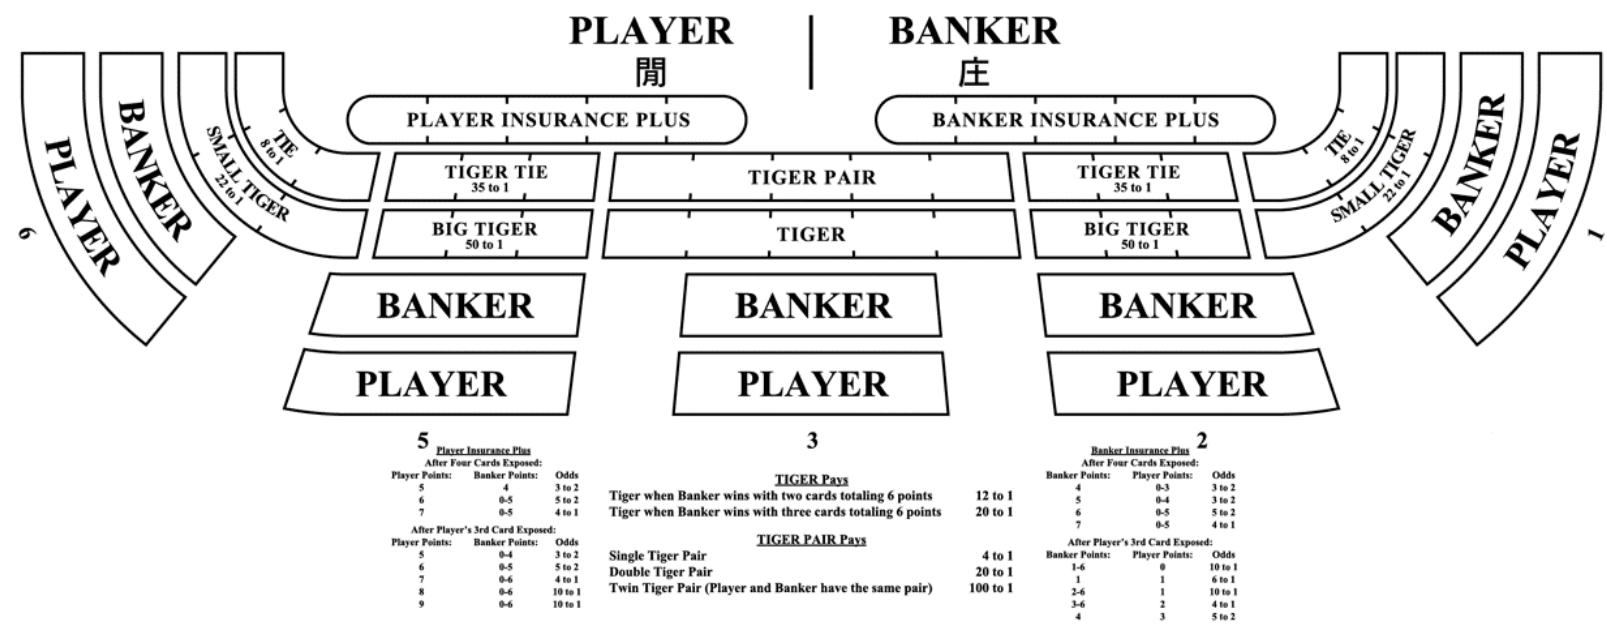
PLAYER
閒

BANKER
庄

6
PLAYER
BANKER
TIE
8 to 1
SMALL TIGER
22 to 1

PLAYER INSURANCE PLUS

BANKER INSURANCE PLUS

TIE
8 to 1
SMALL TIGER
22 to 1
BANKER
PLAYER
1

TIGER TIE
35 to 1

TIGER PAIR

TIGER TIE
35 to 1

BIG TIGER
50 to 1

TIGER

BIG TIGER
50 to 1

BANKER

BANKER

BANKER

PLAYER

PLAYER

PLAYER

5

Player Insurance Plus
After Four Cards Exposed:

| Player Points: | Banker Points: | Odds |
|---|---|---|
| 5 | 4 | 3 to 2 |
| 6 | 0-5 | 5 to 2 |
| 7 | 0-5 | 4 to 1 |

After Player's 3rd Card Exposed:

| Player Points: | Banker Points: | Odds |
|---|---|---|
| 5 | 0-4 | 3 to 2 |
| 6 | 0-5 | 5 to 2 |
| 7 | 0-6 | 4 to 1 |
| 8 | 0-6 | 10 to 1 |
| 9 | 0-6 | 10 to 1 |

3

TIGER Pays

| | |
|---|---|
| Tiger when Banker wins with two cards totaling 6 points | 12 to 1 |
| Tiger when Banker wins with three cards totaling 6 points | 20 to 1 |

TIGER PAIR Pays

| | |
|---|---|
| Single Tiger Pair | 4 to 1 |
| Double Tiger Pair | 20 to 1 |
| Twin Tiger Pair (Player and Banker have the same pair) | 100 to 1 |

2

Banker Insurance Plus
After Four Cards Exposed:

| Banker Points: | Player Points: | Odds |
|---|---|---|
| 4 | 0-3 | 3 to 2 |
| 5 | 0-4 | 3 to 2 |
| 6 | 0-5 | 5 to 2 |
| 7 | 0-5 | 4 to 1 |

After Player's 3rd Card Exposed:

| Banker Points: | Player Points: | Odds |
|---|---|---|
| 1-6 | 0 | 10 to 1 |
| 1 | 1 | 6 to 1 |
| 2-6 | 1 | 10 to 1 |
| 3-6 | 2 | 4 to 1 |
| 4 | 3 | 5 to 2 |